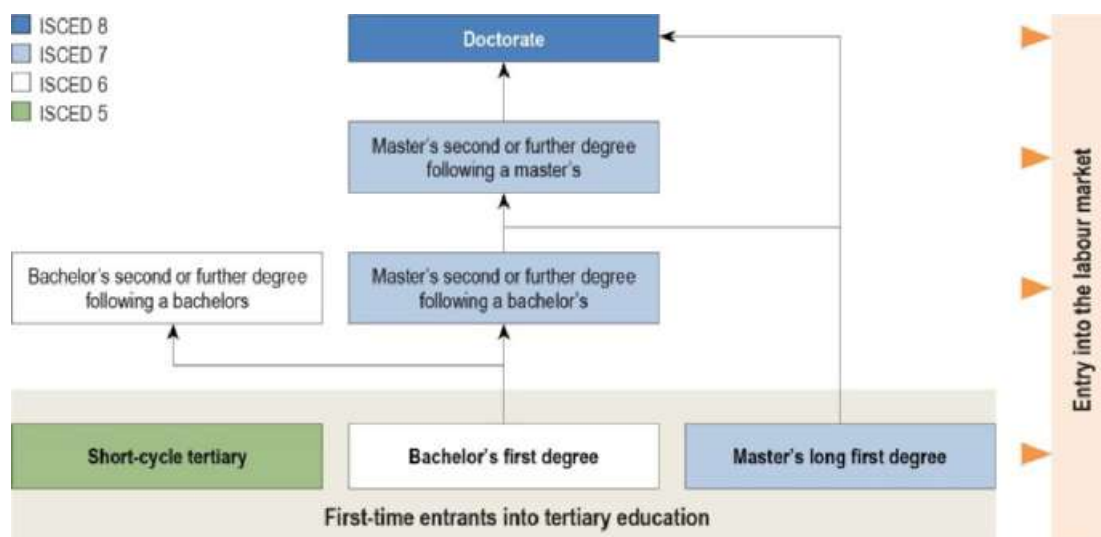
ISCED 8
ISCED 7
ISCED 6
ISCED 5

Doctorate

Master's second or further degree following a master's

Bachelor's second or further degree following a bachelors

Master's second or further degree following a bachelor's

Short-cycle tertiary

Bachelor's first degree

Master's long first degree

First-time entrants into tertiary education

Entry into the labour market